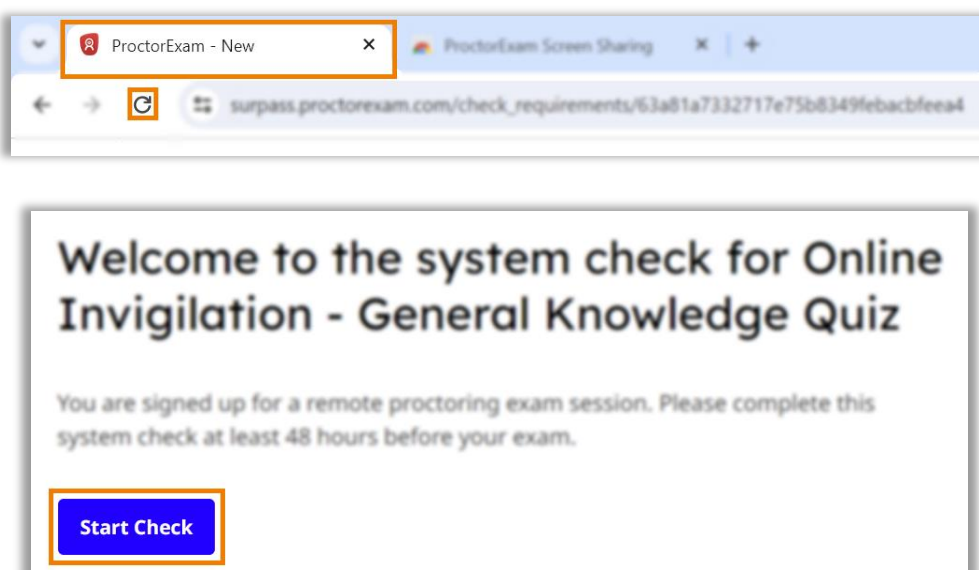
ProctorExam - New
ProctorExam Screen Sharing
surpass.proctorexam.com/check_requirements/63a81a7332717e75b8349febacbfeea4

Welcome to the system check for Online Invigilation - General Knowledge Quiz

You are signed up for a remote proctoring exam session. Please complete this system check at least 48 hours before your exam.

Start Check